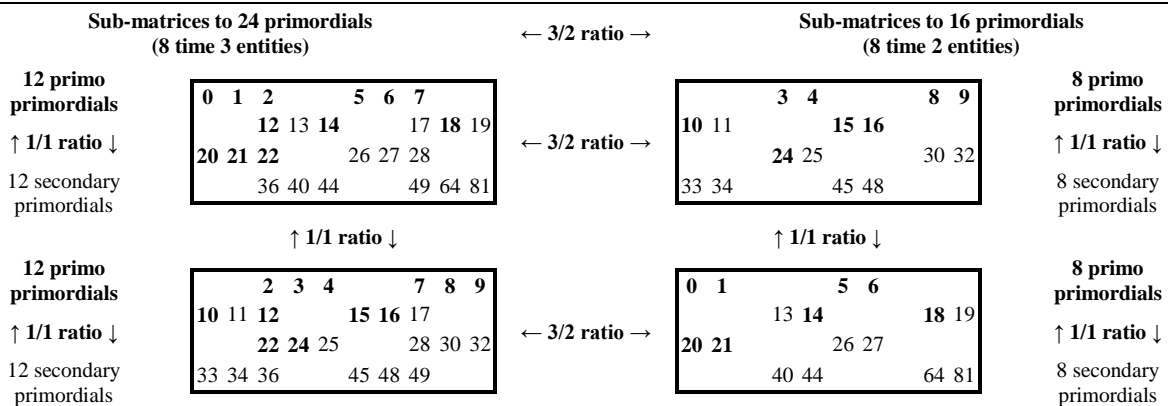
Sub-matrices to 24 primordials (8 time 3 entities)

← 3/2 ratio →

Sub-matrices to 16 primordials (8 time 2 entities)

12 primo primordials

↑ 1/1 ratio ↓

12 secondary primordials

0 1 2 5 6 7
12 13 14 17 18 19
20 21 22 26 27 28
36 40 44 49 64 81

← 3/2 ratio →

3 4 8 9
10 11 15 16
24 25 30 32
33 34 45 48

8 primo primordials

↑ 1/1 ratio ↓

8 secondary primordials

↑ 1/1 ratio ↓

↑ 1/1 ratio ↓

12 primo primordials

↑ 1/1 ratio ↓

12 secondary primordials

2 3 4 7 8 9
10 11 12 15 16 17
22 24 25 28 30 32
33 34 36 45 48 49

← 3/2 ratio →

0 1 5 6
13 14 18 19
20 21 26 27
40 44 64 81

8 primo primordials

↑ 1/1 ratio ↓

8 secondary primordials